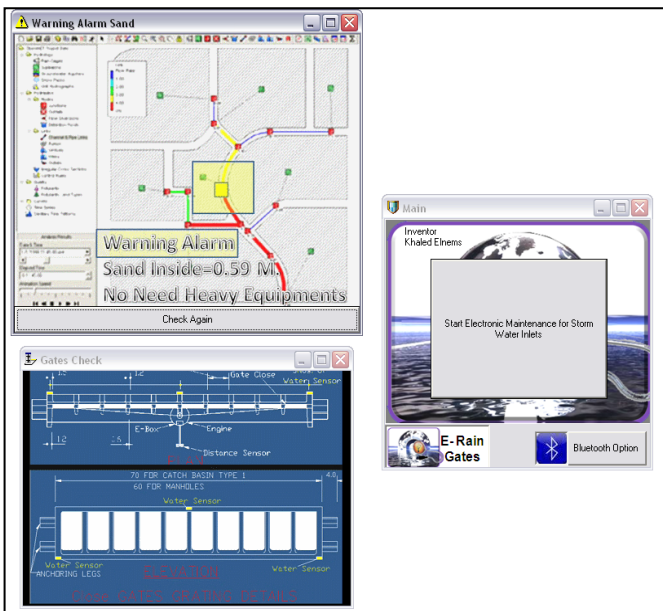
Warning Alarm Sand

Warning Alarm
Sand Inside=0.59 M.
No Need Heavy Equipments

Check Again

Gates Check

Gate Close
Water Sensor
E-Box
Engine
Distance Sensor
12
70 FOR CATCH BASIN TYPE 1
60 FOR MANHOLES
4.0
Water Sensor
Water Sensor
Water Sensor
ANCHORING LEGS
ELEVATION
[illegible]

Main

Inventor
Khaled Elnems

Start Electronic Maintenance for Storm Water Inlets

E-Rain Gates

Bluetooth Option